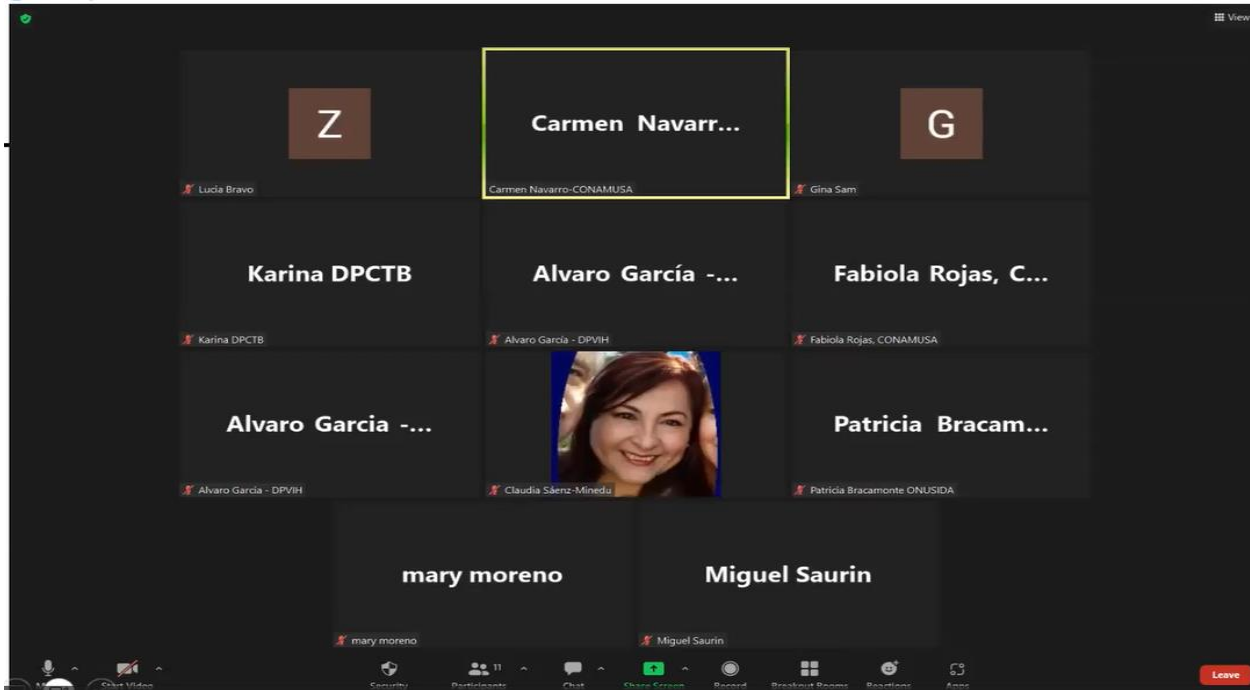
View

Z
Lucia Bravo

Carmen Navarr...
Carmen Navarro-CONAMUSA

G
Gina Sam

Karina DPCTB
Karina DPCTB

Alvaro García -...
Alvaro García - DPVIH

Fabiola Rojas, C...
Fabiola Rojas, CONAMUSA

Alvaro Garcia -...
Alvaro Garcia - DPVIH

Claudia Sáenz-Minedu

Patricia Bracam...
Patricia Bracamonte ONUSIDA

mary moreno
mary moreno

Miguel Saurin
Miguel Saurin

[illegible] Start Video Security 11 Participants Chat Share Screen Record Breakout Rooms Reactions Apps Leave